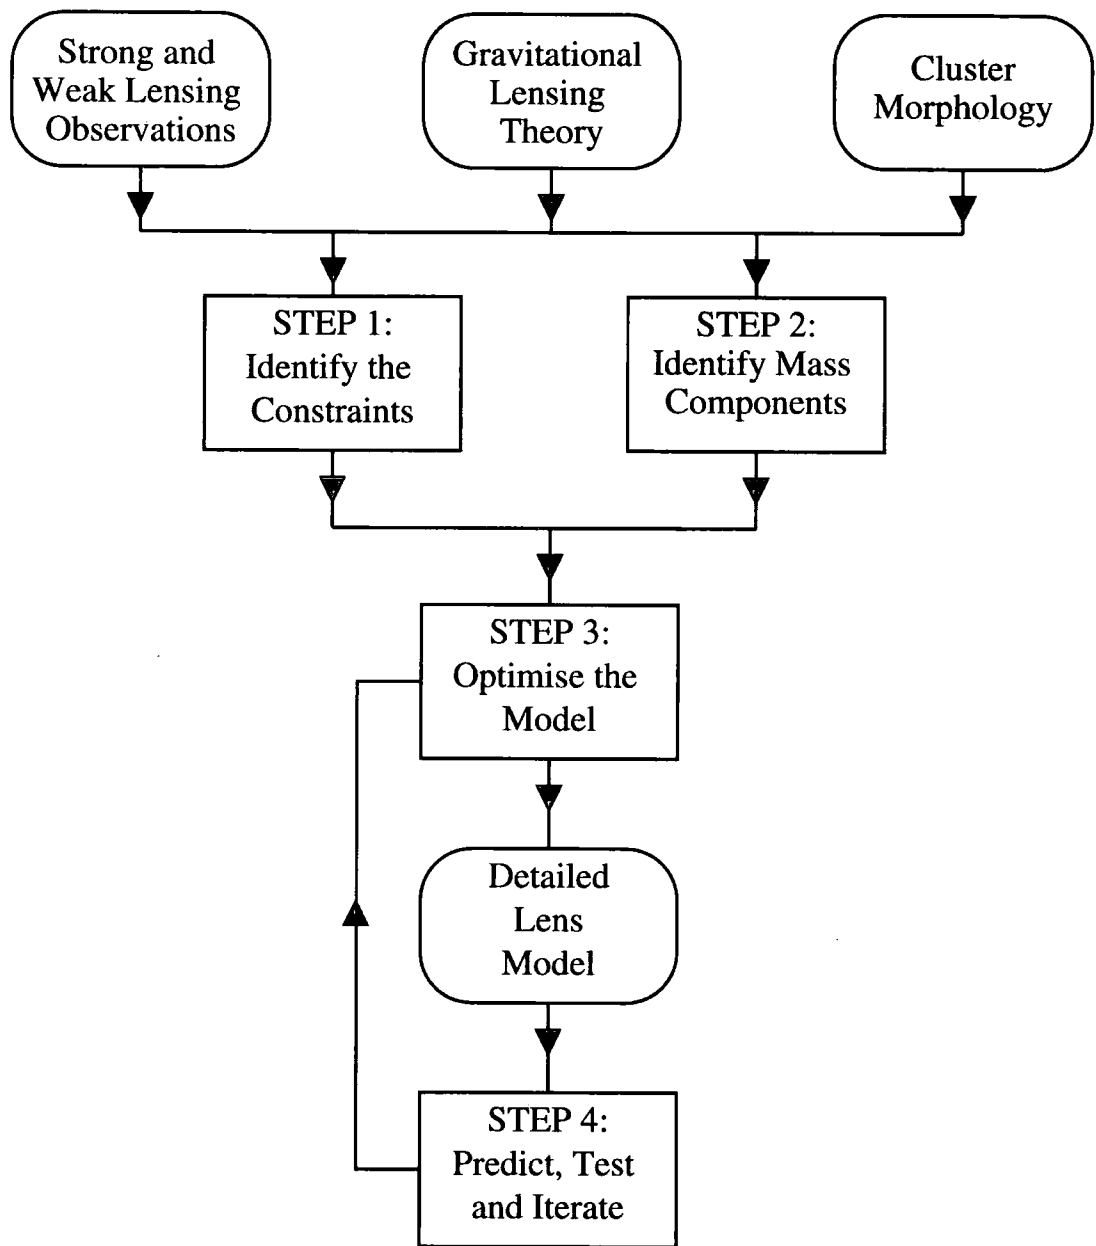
Strong and Weak Lensing Observations

Gravitational Lensing Theory

Cluster Morphology

STEP 1: Identify the Constraints

STEP 2: Identify Mass Components

STEP 3: Optimise the Model

Detailed Lens Model

STEP 4: Predict, Test and Iterate